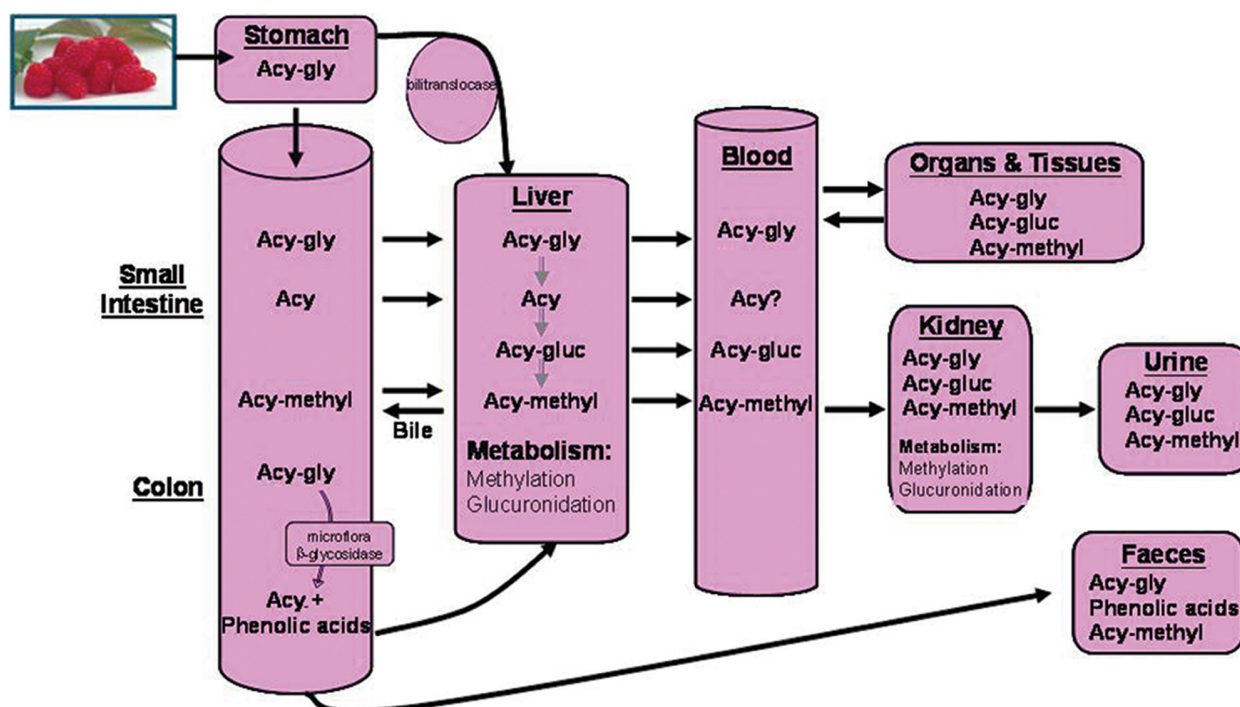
Stomach
Acy-gly

bilitranslocase

Small Intestine

Colon

Acy-gly
Acy
Acy-methyl
Bile
Acy-gly
microflora
β-glycosidase
Acy + Phenolic acids

Liver
Acy-gly
Acy
Acy-gluc
Acy-methyl
Metabolism:
Methylation
Glucuronidation

Blood
Acy-gly
Acy?
Acy-gluc
Acy-methyl

Organs & Tissues
Acy-gly
Acy-gluc
Acy-methyl

Kidney
Acy-gly
Acy-gluc
Acy-methyl
Metabolism:
Methylation
Glucuronidation

Urine
Acy-gly
Acy-gluc
Acy-methyl

Faeces
Acy-gly
Phenolic acids
Acy-methyl